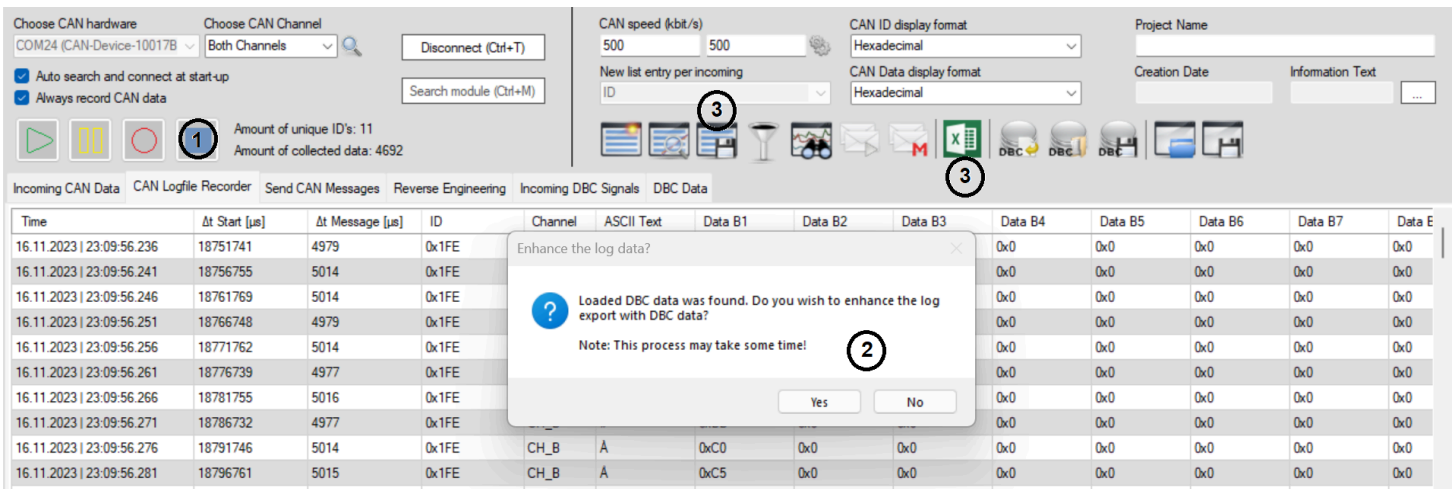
Choose CAN hardware
COM24 (CAN-Device-10017B
Choose CAN Channel
Both Channels
Disconnect (Ctrl+T)
Auto search and connect at start-up
Always record CAN data
Search module (Ctrl+M)
1
Amount of unique ID's: 11
Amount of collected data: 4692

CAN speed (kbit/s)
500
500
New list entry per incoming
ID
CAN ID display format
Hexadecimal
CAN Data display format
Hexadecimal
Project Name
Creation Date
Information Text
...
3
3

Incoming CAN Data | CAN Logfile Recorder | Send CAN Messages | Reverse Engineering | Incoming DBC Signals | DBC Data

| Time | Δt Start [µs] | Δt Message [µs] | ID | Channel | ASCII Text | Data B1 | Data B2 | Data B3 | Data B4 | Data B5 | Data B6 | Data B7 | Data B |
|---|---|---|---|---|---|---|---|---|---|---|---|---|---|
| 16.11.2023 \| 23:09:56.236 | 18751741 | 4979 | 0x1FE | | | | | | 0x0 | 0x0 | 0x0 | 0x0 | 0x0 |
| 16.11.2023 \| 23:09:56.241 | 18756755 | 5014 | 0x1FE | | | | | | 0x0 | 0x0 | 0x0 | 0x0 | 0x0 |
| 16.11.2023 \| 23:09:56.246 | 18761769 | 5014 | 0x1FE | | | | | | 0x0 | 0x0 | 0x0 | 0x0 | 0x0 |
| 16.11.2023 \| 23:09:56.251 | 18766748 | 4979 | 0x1FE | | | | | | 0x0 | 0x0 | 0x0 | 0x0 | 0x0 |
| 16.11.2023 \| 23:09:56.256 | 18771762 | 5014 | 0x1FE | | | | | | 0x0 | 0x0 | 0x0 | 0x0 | 0x0 |
| 16.11.2023 \| 23:09:56.261 | 18776739 | 4977 | 0x1FE | | | | | | 0x0 | 0x0 | 0x0 | 0x0 | 0x0 |
| 16.11.2023 \| 23:09:56.266 | 18781755 | 5016 | 0x1FE | | | | | | 0x0 | 0x0 | 0x0 | 0x0 | 0x0 |
| 16.11.2023 \| 23:09:56.271 | 18786732 | 4977 | 0x1FE | CH_B | | | | | 0x0 | 0x0 | 0x0 | 0x0 | 0x0 |
| 16.11.2023 \| 23:09:56.276 | 18791746 | 5014 | 0x1FE | CH_B | À | 0xC0 | 0x0 | 0x0 | 0x0 | 0x0 | 0x0 | 0x0 | 0x0 |
| 16.11.2023 \| 23:09:56.281 | 18796761 | 5015 | 0x1FE | CH_B | Å | 0xC5 | 0x0 | 0x0 | 0x0 | 0x0 | 0x0 | 0x0 | 0x0 |

Enhance the log data?
Loaded DBC data was found. Do you wish to enhance the log export with DBC data?
Note: This process may take some time!
2
Yes
No